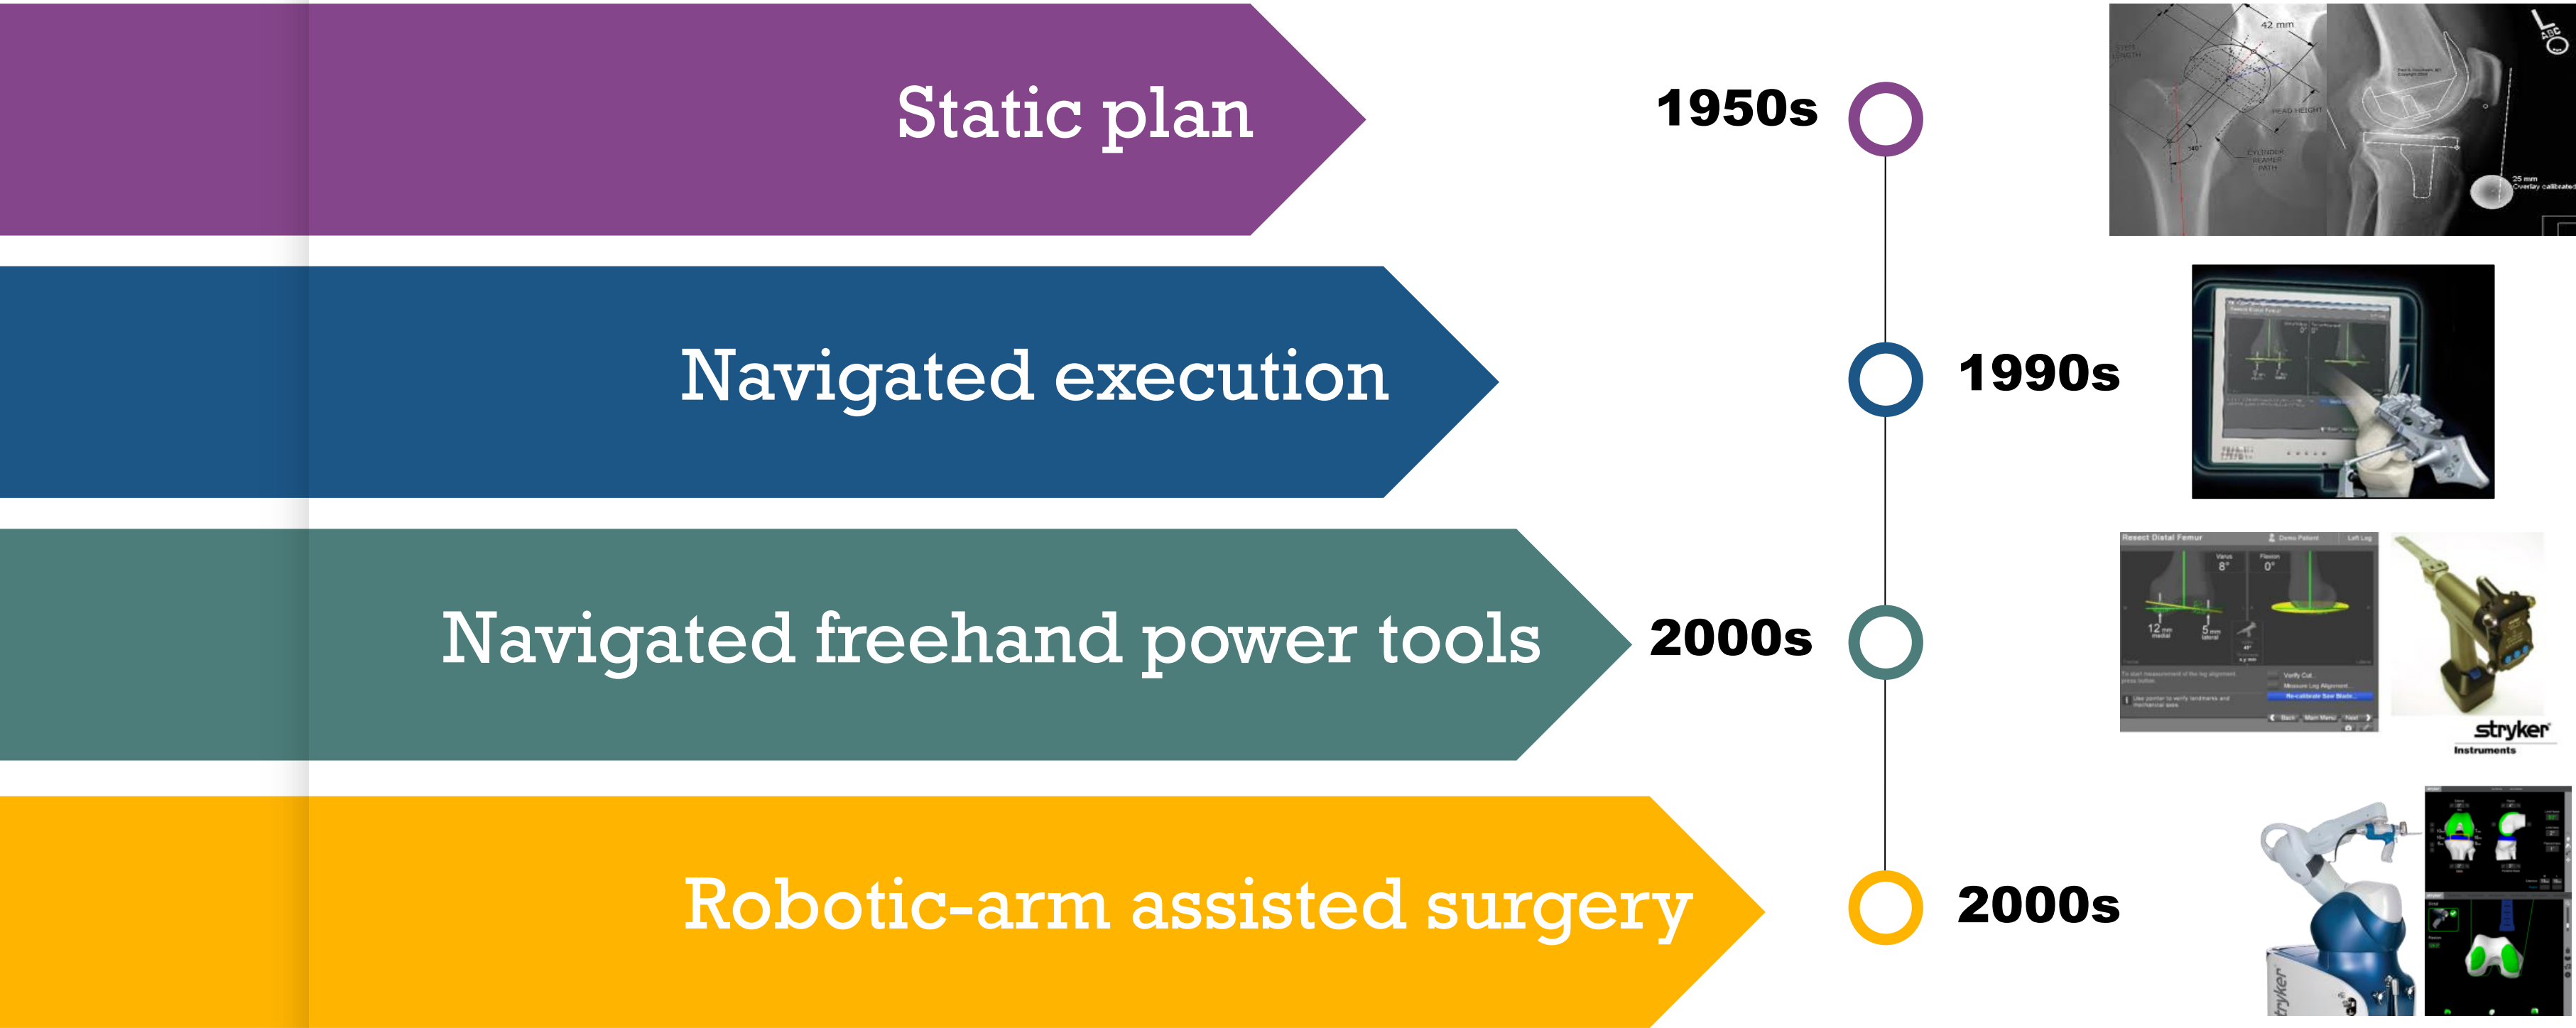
Static plan

1950s

42 mm

HEAD HEIGHT

CYLINDER REAMER WIDTH

25 mm Overlay calibrated

Navigated execution

1990s

Navigated freehand power tools

2000s

Resect Distal Femur

Varus 8°

Flexion 0°

12 mm medial

5 mm lateral

stryker Instruments

Robotic-arm assisted surgery

2000s

stryker